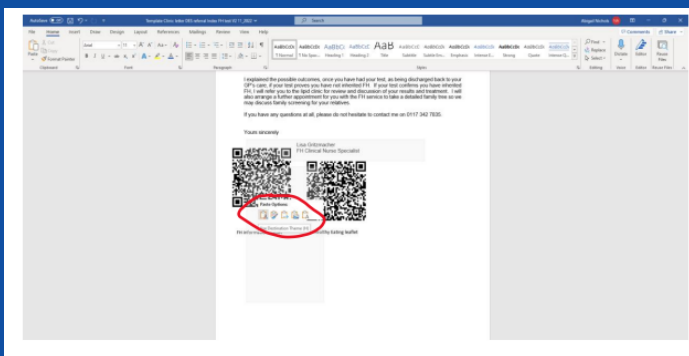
AutoSave Template Clinic letter FH referral index FH test 07.11.2022 Abigail Nichols

File Home Insert Draw Design Layout References Mailings Review View Help Comments Share

Paste Cut Copy Format Painter Clipboard Font Paragraph Styles Editing Voice Editor Reuse Files

AaBbCcDc ¶ Normal ¶ No Spac... Heading 1 Heading 2 AaB Title Subtitle Subtle Em... Emphasis Intense E... Strong Quote Intense Q...

Find Replace Select Dictate Editor Reuse Files

I explained the possible outcomes, once you have had your test, as being discharged back to your GP's care, if your test proves you have not inherited FH. If your test confirms you have inherited FH, I will refer you to the lipid clinic for review and discussion of your results and treatment. I will also arrange a further appointment for you with the FH service to take a detailed family tree so we may discuss family screening for your relatives.

If you have any questions at all, please do not hesitate to contact me on 0117 342 7830.

Yours sincerely

Lisa Grönmacher
FH Clinical Nurse Specialist

Paste Options:

Use Destination Theme (H)

FH information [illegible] healthy eating leaflet